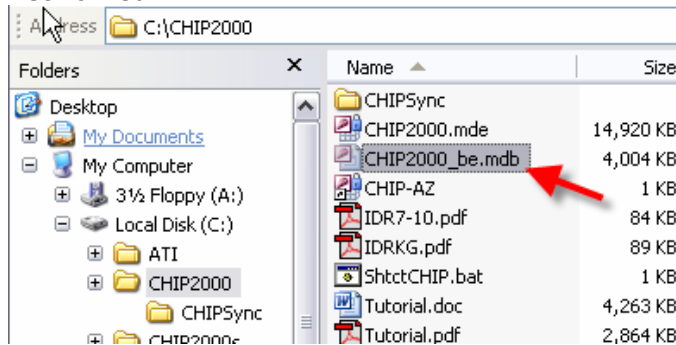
Address C:\CHIP2000

Folders ×

Desktop
My Documents
My Computer
3½ Floppy (A:)
Local Disk (C:)
ATI
CHIP2000
CHIPSync
CHIP2000s

| Name | Size |
|---|---|
| CHIPSync | |
| CHIP2000.mde | 14,920 KB |
| CHIP2000_be.mdb | 4,004 KB |
| CHIP-AZ | 1 KB |
| IDR7-10.pdf | 84 KB |
| IDRKG.pdf | 89 KB |
| ShtctCHIP.bat | 1 KB |
| Tutorial.doc | 4,263 KB |
| Tutorial.pdf | 2,864 KB |